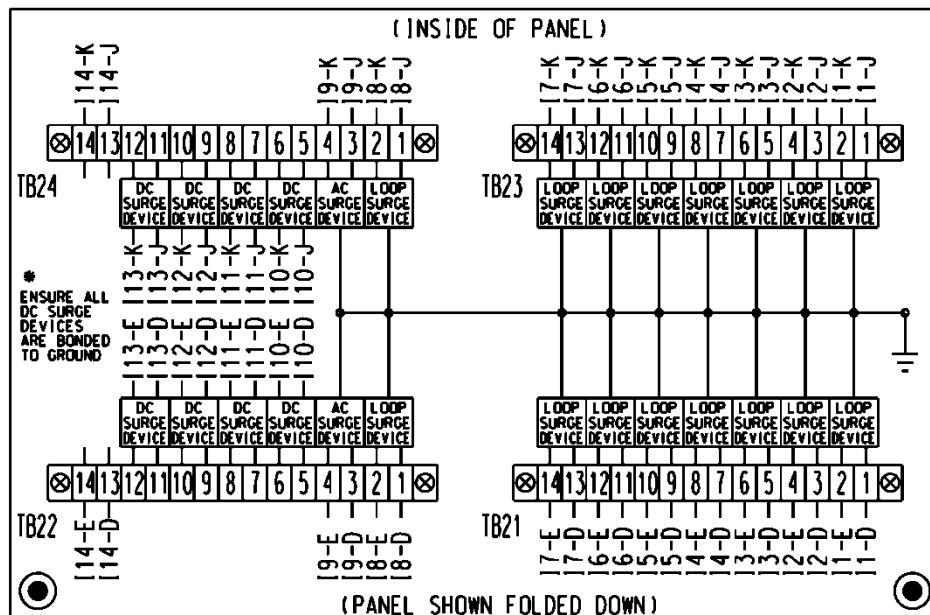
(INSIDE OF PANEL)

I14-K I14-J

I9-K I9-J I8-K I8-J

I7-K I7-J I6-K I6-J I5-K I5-J I4-K I4-J I3-K I3-J I2-K I2-J I1-K I1-J

14 13 12 11 10 9 8 7 6 5 4 3 2 1

14 13 12 11 10 9 8 7 6 5 4 3 2 1

TB24

DC SURGE DEVICE | DC SURGE DEVICE | DC SURGE DEVICE | DC SURGE DEVICE | AC SURGE DEVICE | LOOP SURGE DEVICE

TB23

LOOP SURGE DEVICE | LOOP SURGE DEVICE | LOOP SURGE DEVICE | LOOP SURGE DEVICE | LOOP SURGE DEVICE | LOOP SURGE DEVICE | LOOP SURGE DEVICE

I13-K I13-J I12-K I12-J I11-K I11-J I10-K I10-J

*
ENSURE ALL DC SURGE DEVICES ARE BONDED TO GROUND

I13-E I13-D I12-E I12-D I11-E I11-D I10-E I10-D

DC SURGE DEVICE | DC SURGE DEVICE | DC SURGE DEVICE | DC SURGE DEVICE | AC SURGE DEVICE | LOOP SURGE DEVICE

LOOP SURGE DEVICE | LOOP SURGE DEVICE | LOOP SURGE DEVICE | LOOP SURGE DEVICE | LOOP SURGE DEVICE | LOOP SURGE DEVICE | LOOP SURGE DEVICE

14 13 12 11 10 9 8 7 6 5 4 3 2 1

14 13 12 11 10 9 8 7 6 5 4 3 2 1

TB22

I14-E I14-D

I9-E I9-D I8-E I8-D

TB21

I7-E I7-D I6-E I6-D I5-E I5-D I4-E I4-D I3-E I3-D I2-E I2-D I1-E I1-D

(PANEL SHOWN FOLDED DOWN)